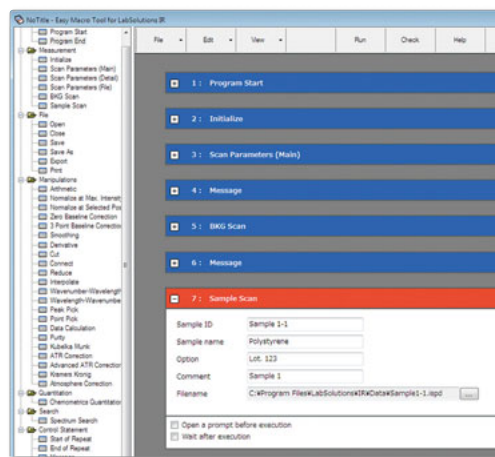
NoTitle - Easy Macro Tool for LabSolutions IR

Program Start
Program End
Measurement
Initialize
Scan Parameters (Main)
Scan Parameters (Detail)
Scan Parameters (File)
BKG Scan
Sample Scan
File
Open
Close
Save
Save As
Export
Print
Manipulations
Arithmetic
Normalize at Max. Intensit
Normalize at Selected Pos
Zero Baseline Correction
3 Point Baseline Correctio
Smoothing
Derivative
Cut
Connect
Reduce
Interpolate
Wavenumber-Wavelength
Wavelength-Wavenumbe
Peak Pick
Point Pick
Data Calculation
Purity
Kubelka Munk
ATR Correction
Advanced ATR Correction
Kramers Kronig
Atmosphere Correction
Quantitation
Chemometrics Quantitatio
Search
Spectrum Search
Control Statement
Start of Repeat
End of Repeat

File | Edit | View | Run | Check | Help

1 : Program Start
2 : Initialize
3 : Scan Parameters (Main)
4 : Message
5 : BKG Scan
6 : Message
7 : Sample Scan

Sample ID | Sample 1-1
Sample name | Polystyrene
Option | Lot. 123
Comment | Sample 1
Filename | C:¥Program Files¥LabSolutions¥IR¥Data¥Sample1-1.ispd | ...

Open a prompt before execution
Wait after execution